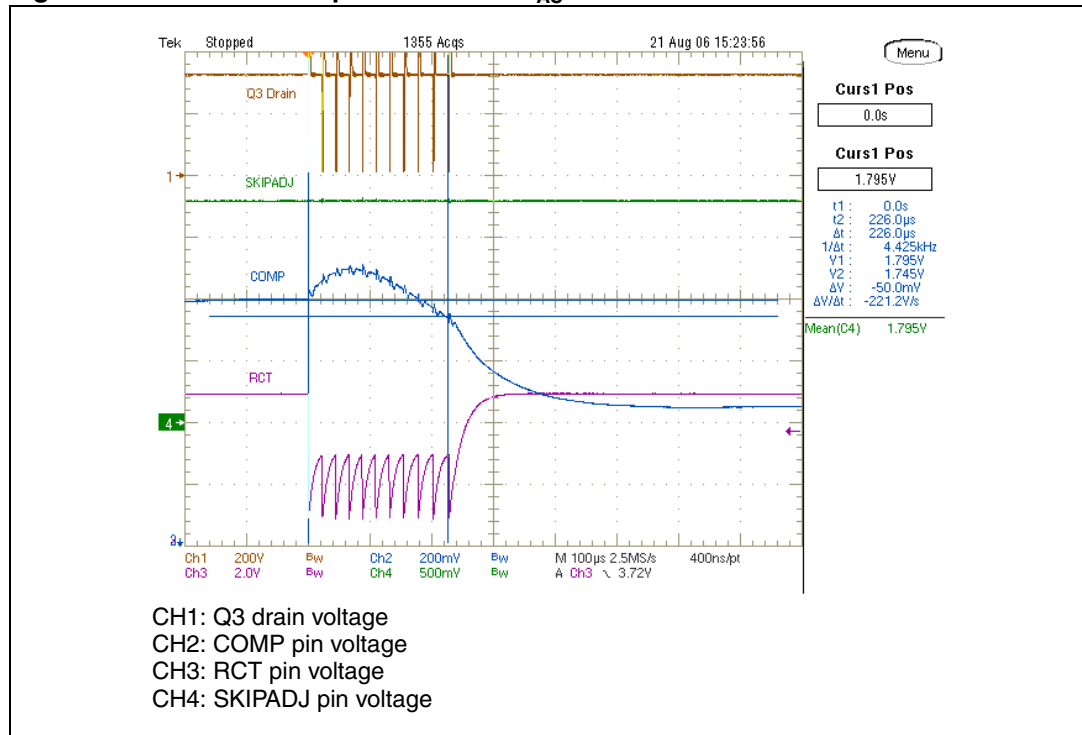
Tek Stopped 1355 Acqs 21 Aug 06 15:23:56

Menu

Curs1 Pos
0.0s

Curs1 Pos
1.795V

t1 : 0.0s
t2 : 226.0µs
Δt : 226.0µs
1/Δt : 4.425kHz
V1 : 1.795V
V2 : 1.745V
ΔV : -50.0mV
ΔV/Δt : -221.2V/s

Mean(C4) 1.795V

Q3 Drain

1

SKIPADJ

COMP

RCT

4

3

Ch1 200V Bw Ch2 200mV Bw M 100µs 2.5MS/s 400ns/pt
Ch3 2.0V Bw Ch4 500mV Bw A Ch3 ↘ 3.72V

CH1: Q3 drain voltage
CH2: COMP pin voltage
CH3: RCT pin voltage
CH4: SKIPADJ pin voltage